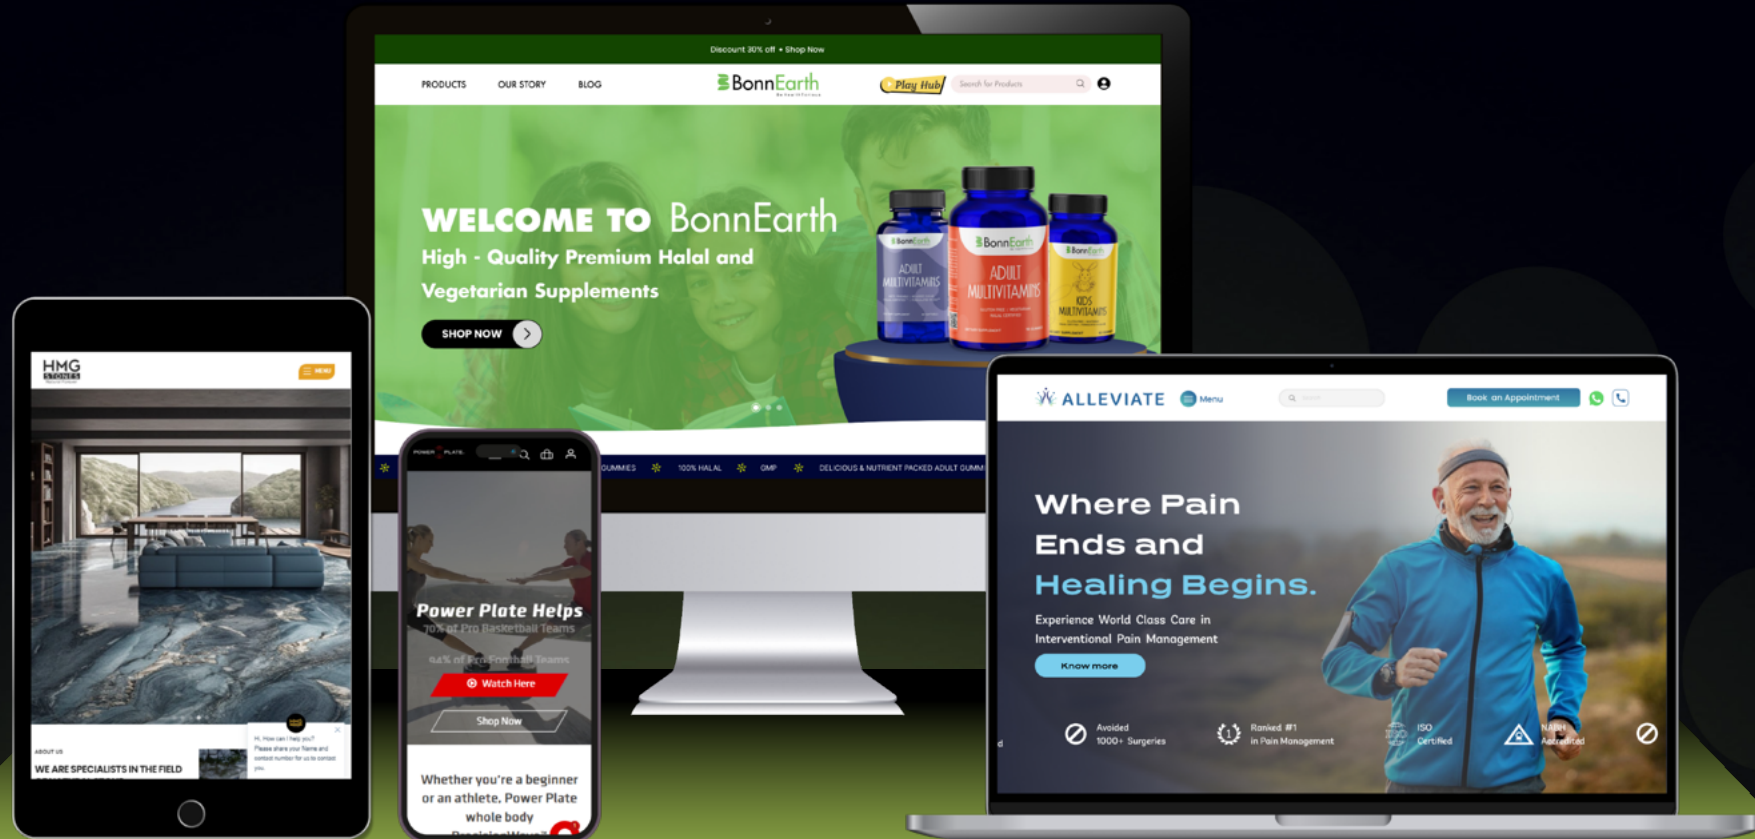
Discount 30% off • Shop Now

PRODUCTS OUR STORY BLOG

BonnEarth

Play Hub

Search for Products

WELCOME TO BonnEarth

High - Quality Premium Halal and Vegetarian Supplements

SHOP NOW

BonnEarth ADULT MULTIVITAMINS

BonnEarth ADULT MULTIVITAMINS

BonnEarth KIDS MULTIVITAMINS

GUMMIES 100% HALAL GMP DELICIOUS & NUTRIENT PACKED ADULT GUMM

HMG STONES

MENU

ABOUT US

WE ARE SPECIALISTS IN THE FIELD

Hi, How can I help you? Please share your Name and contact number for us to contact you.

POWER PLATE

Power Plate Helps

70% of Pro Basketball Teams

94% of Pro Football Teams

Watch Here

Shop Now

Whether you're a beginner or an athlete, Power Plate whole body

ALLEVIATE

Menu

Book an Appointment

Where Pain Ends and Healing Begins.

Experience World Class Care in Interventional Pain Management

Know more

Avoided 1000+ Surgeries

Ranked #1 in Pain Management

ISO Certified

NABH Accredited